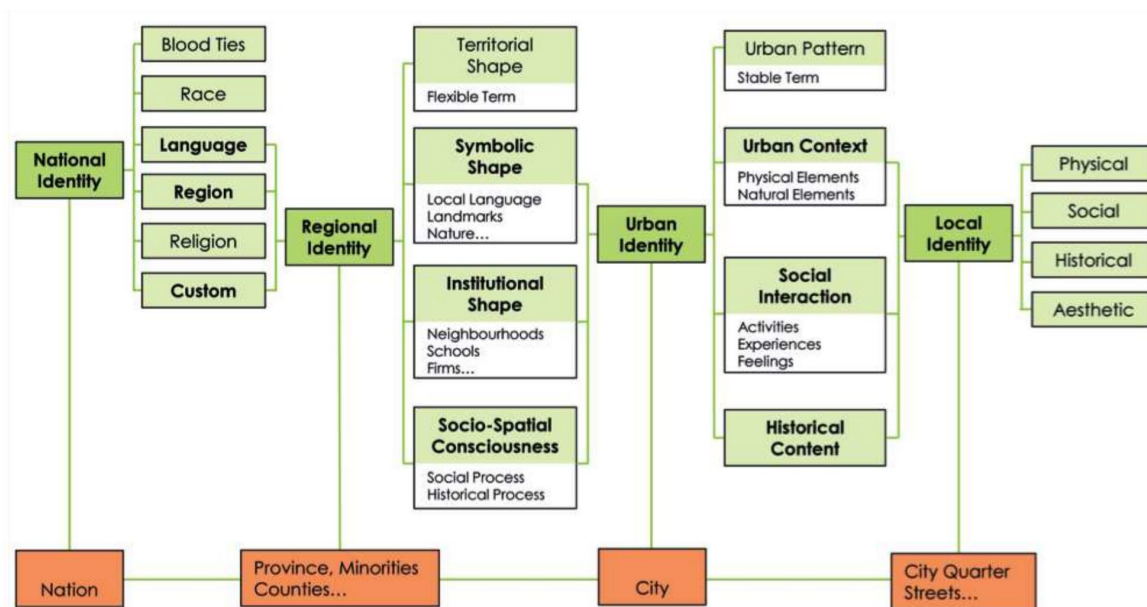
National Identity

Blood Ties

Race

Language

Region

Religion

Custom

Regional Identity

Territorial Shape

Flexible Term

Symbolic Shape

Local Language
Landmarks
Nature...

Institutional Shape

Neighbourhoods
Schools
Firms...

Socio-Spatial Consciousness

Social Process
Historical Process

Urban Identity

Urban Pattern

Stable Term

Urban Context

Physical Elements
Natural Elements

Social Interaction

Activities
Experiences
Feelings

Historical Content

Local Identity

Physical

Social

Historical

Aesthetic

Nation

Province, Minorities
Counties...

City

City Quarter
Streets...